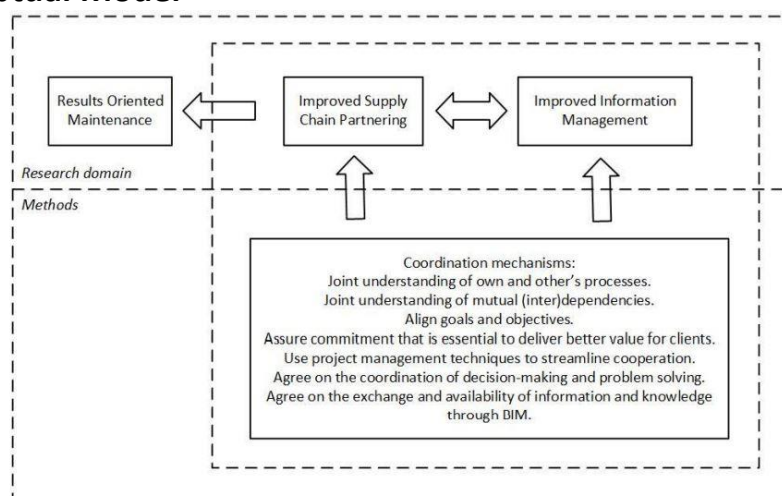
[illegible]tual model

Results Oriented Maintenance

Improved Supply Chain Partnering

Improved Information Management

Research domain

Methods

Coordination mechanisms:
Joint understanding of own and other's processes.
Joint understanding of mutual (inter)dependencies.
Align goals and objectives.
Assure commitment that is essential to deliver better value for clients.
Use project management techniques to streamline cooperation.
Agree on the coordination of decision-making and problem solving.
Agree on the exchange and availability of information and knowledge through BIM.